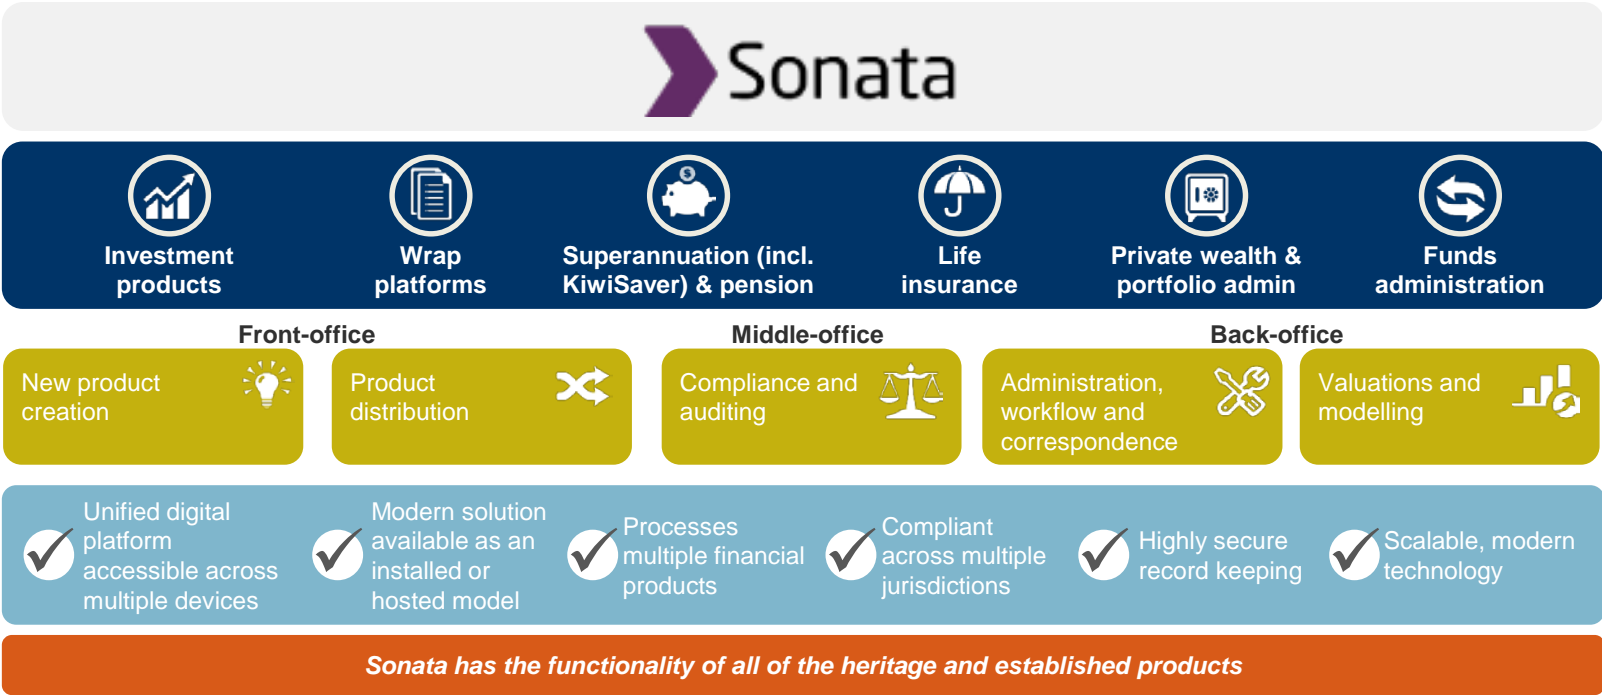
Sonata

Investment products

Wrap platforms

Superannuation (incl. KiwiSaver) & pension

Life insurance

Private wealth & portfolio admin

Funds administration

Front-office

Middle-office

Back-office

New product creation

Product distribution

Compliance and auditing

Administration, workflow and correspondence

Valuations and modelling

Unified digital platform accessible across multiple devices

Modern solution available as an installed or hosted model

Processes multiple financial products

Compliant across multiple jurisdictions

Highly secure record keeping

Scalable, modern technology

Sonata has the functionality of all of the heritage and established products